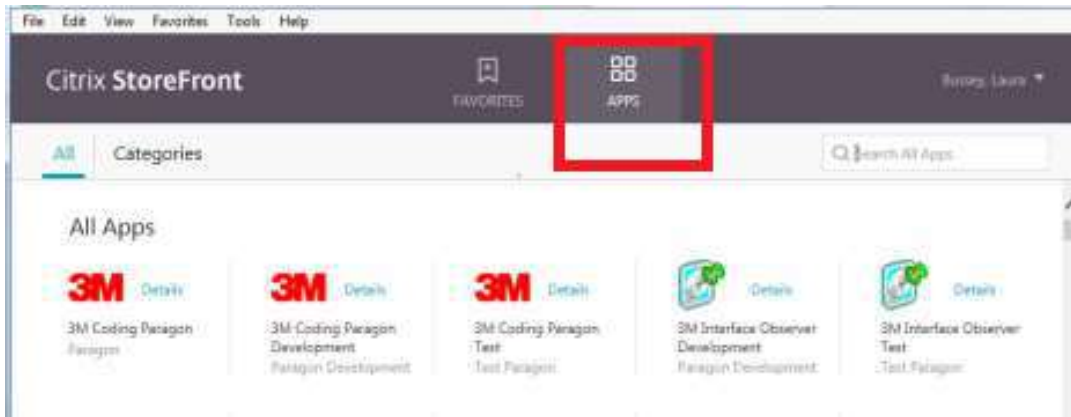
File Edit View Favorites Tools Help

Citrix StoreFront

FAVORITES

APPS

Rooney, Laura

All Categories

Search All Apps

All Apps

3M Details

3M Coding Paragon
Paragon

3M Details

3M Coding Paragon Development
Paragon Development

3M Details

3M Coding Paragon Test
Test Paragon

Details

3M Interface Observer Development
Paragon Development

Details

3M Interface Observer Test
Test Paragon